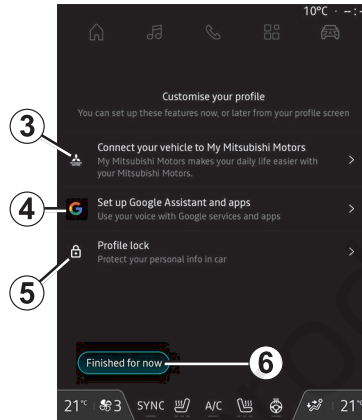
10°C - -:-

Customise your profile
You can set up these features now, or later from your profile screen

3

Connect your vehicle to My Mitsubishi Motors
My Mitsubishi Motors makes your daily life easier with your Mitsubishi Motors.

4

Set up Google Assistant and apps
Use your voice with Google services and apps

Profile lock
Protect your personal info in car

5

Finished for now

6

21° 3 SYNC A/C 21°